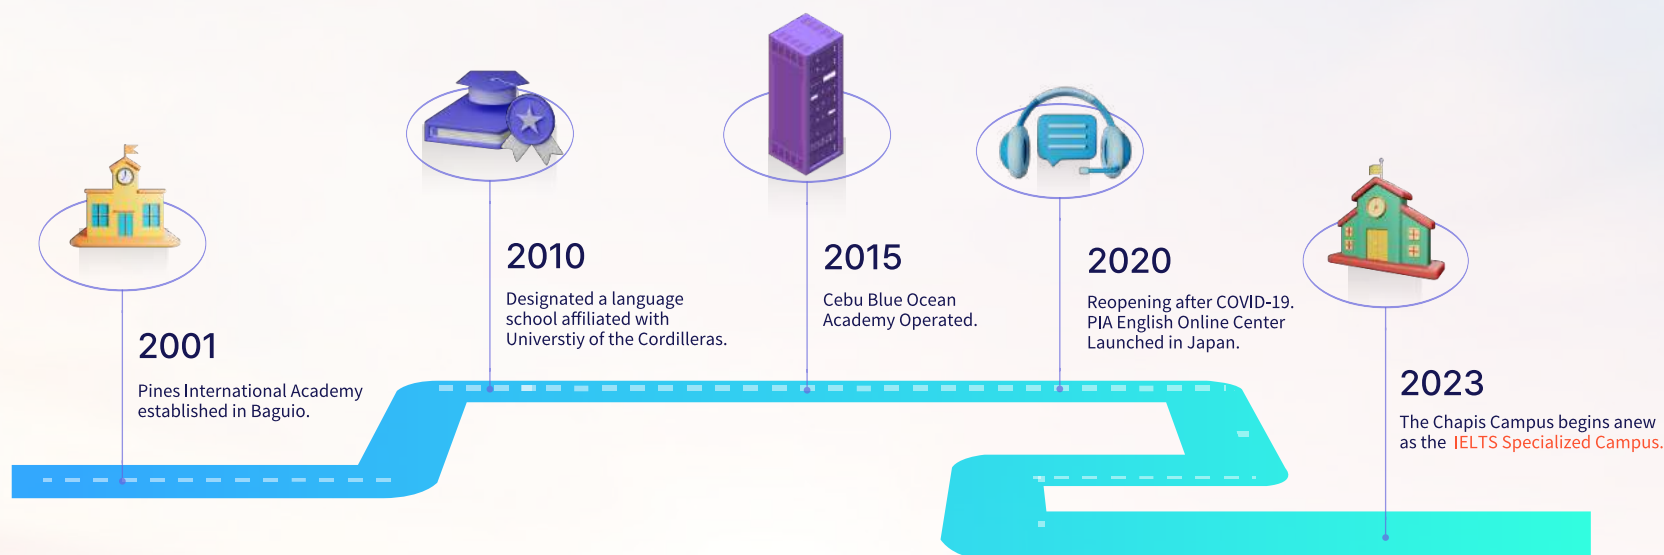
2001

Pines International Academy established in Baguio.

2010

Designated a language school affiliated with Universtiy of the Cordilleras.

2015

Cebu Blue Ocean Academy Operated.

2020

Reopening after COVID-19. PIA English Online Center Launched in Japan.

2023

The Chapis Campus begins anew as the IELTS Specialized Campus.